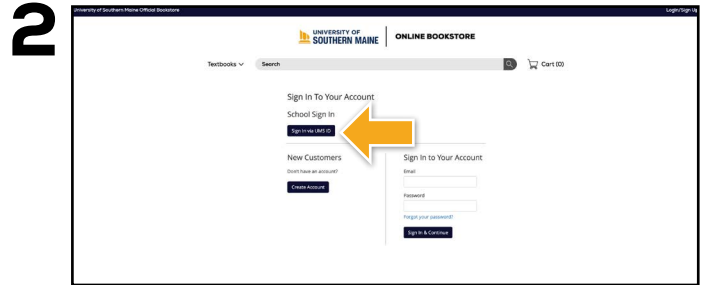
2

University of Southern Maine Official Bookstore

Login/Sign Up

UNIVERSITY OF SOUTHERN MAINE | ONLINE BOOKSTORE

Textbooks

Search

Cart (0)

Sign In To Your Account

School Sign In

Sign In via UMS ID

New Customers

Don't have an account?

Create Account

Sign In to Your Account

Email

Password

Forgot your password?

Sign In & Continue